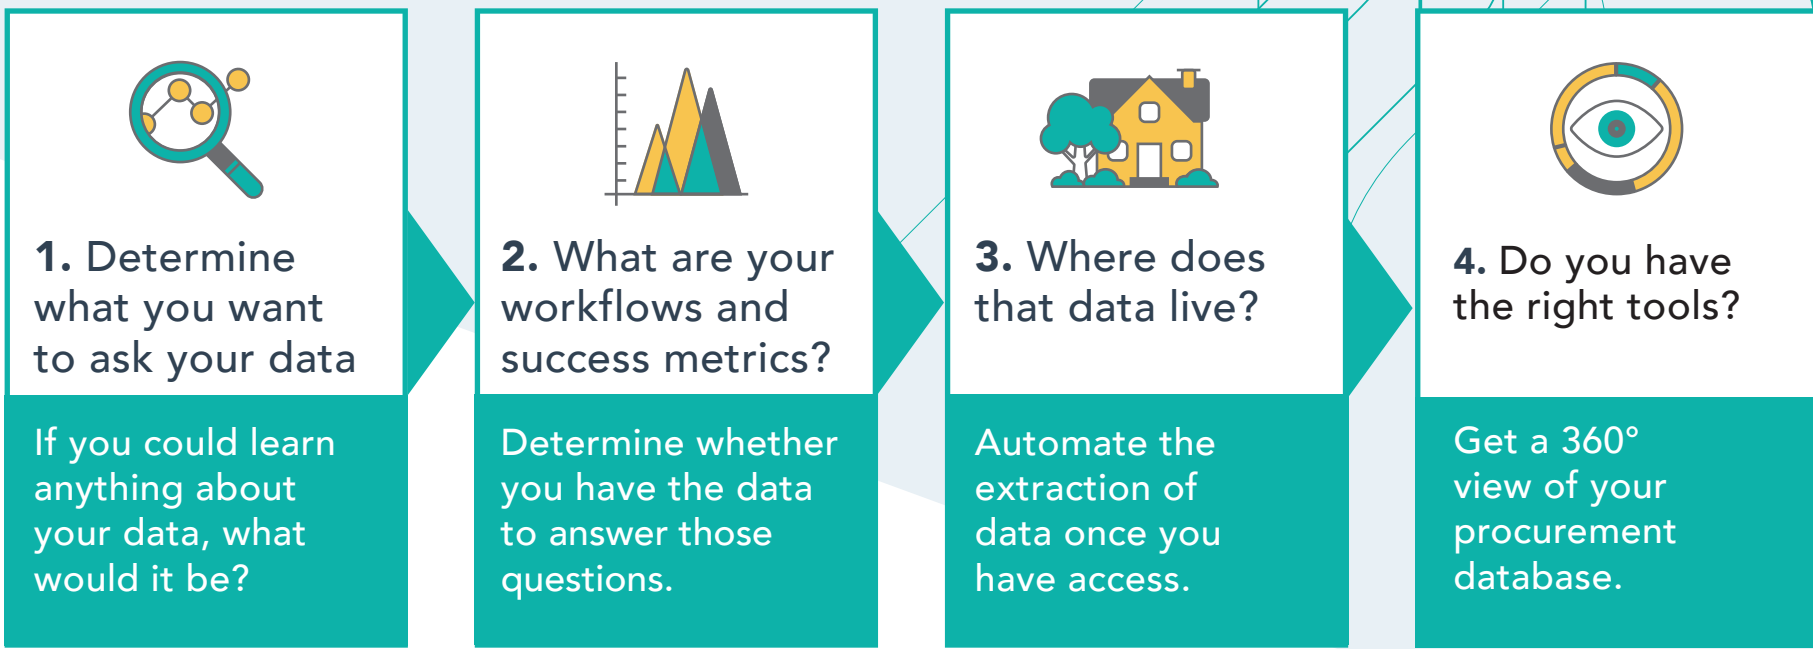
1. Determine what you want to ask your data

If you could learn anything about your data, what would it be?

2. What are your workflows and success metrics?

Determine whether you have the data to answer those questions.

3. Where does that data live?

Automate the extraction of data once you have access.

4. Do you have the right tools?

Get a 360° view of your procurement database.